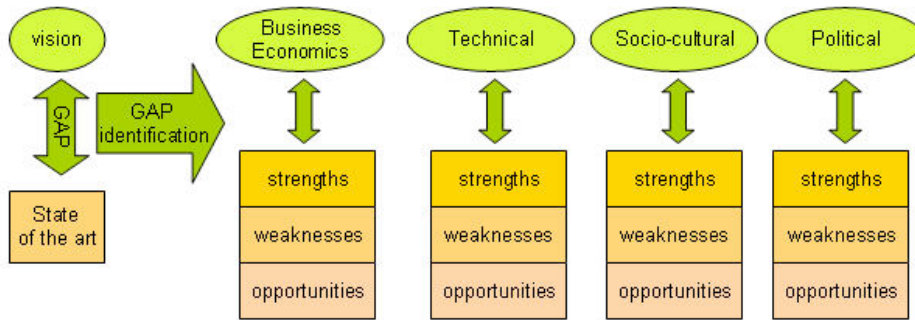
vision

GAP

State of the art

GAP identification

Business Economics

strengths

weaknesses

opportunities

Technical

strengths

weaknesses

opportunities

Socio-cultural

strengths

weaknesses

opportunities

Political

strengths

weaknesses

opportunities